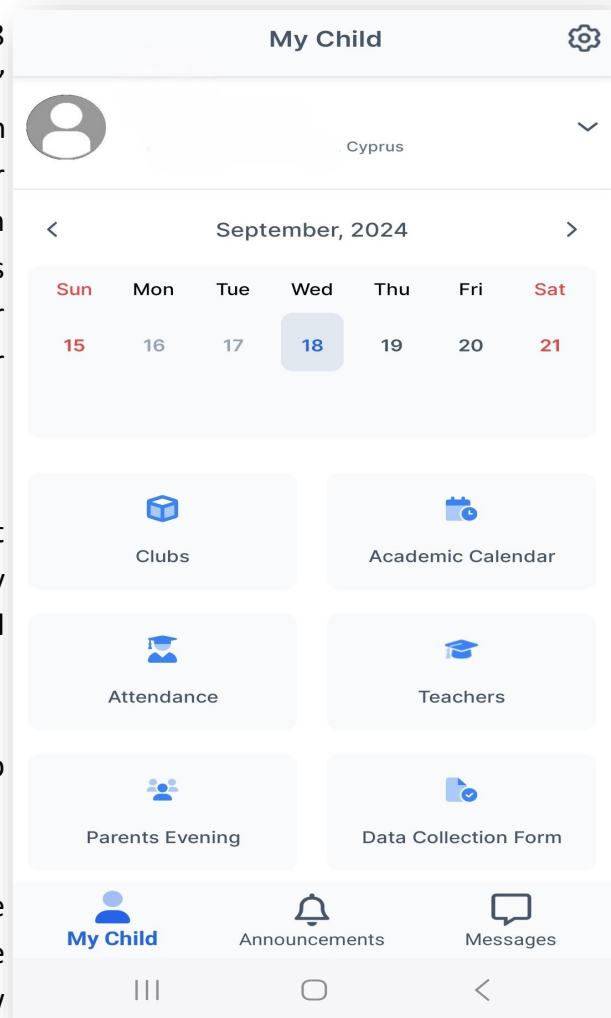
My Child

Cyprus

September, 2024

| Sun | Mon | Tue | Wed | Thu | Fri | Sat |
|---|---|---|---|---|---|---|
| 15 | 16 | 17 | 18 | 19 | 20 | 21 |

Clubs

Academic Calendar

Attendance

Teachers

Parents Evening

Data Collection Form

My Child

Announcements

Messages